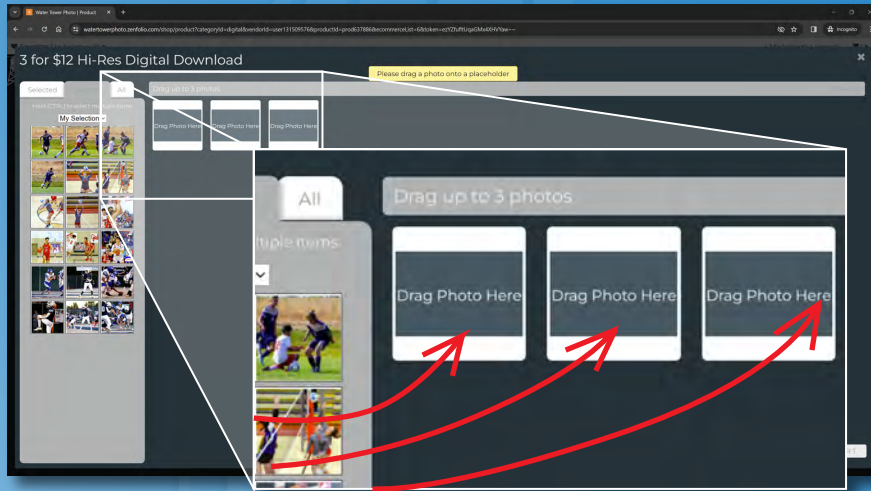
Water Tower Photo | Product

watertowerphoto.zenfolio.com/shop/product?categoryId=digital&vendorId=user131509576&productId=prod637886&ecommerceList=6&token=ezYZfuffUqaGMwX6HVYaw~~

Incognito

3 for $12 Hi-Res Digital Download

Please drag a photo onto a placeholder

Selected

All

Hold CTRL to select multiple items

My Selection

Drag up to 3 photos

Drag Photo Here

Drag Photo Here

Drag Photo Here

All

Drag up to 3 photos

tiple items

Drag Photo Here

Drag Photo Here

Drag Photo Here